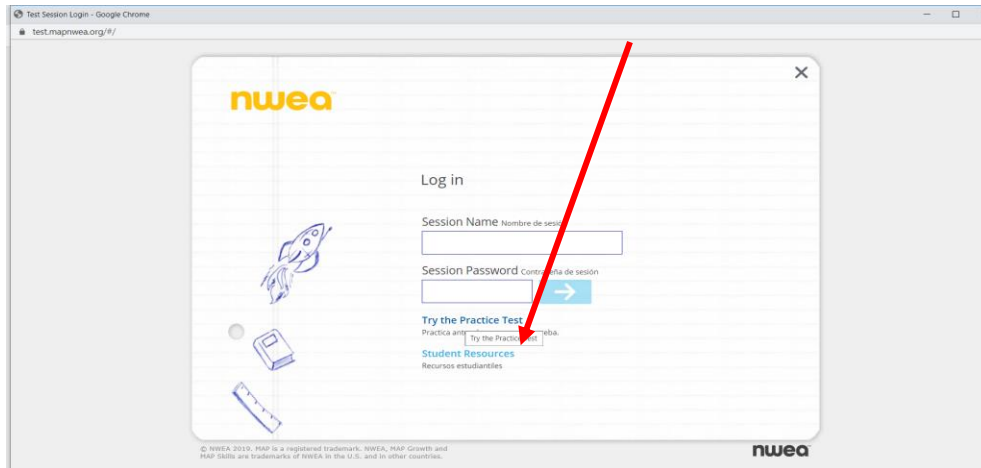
Test Session Login - Google Chrome

test.mapnwea.org/#/

nwea

Log in

Session Name Nombre de sesi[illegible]

Session Password Contra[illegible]ña de sesión

Try the Practice Test

Practica ant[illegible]eba.

Try the Practice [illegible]est

Student Resources

Recursos estudiantiles

© NWEA 2019. MAP is a registered trademark. NWEA, MAP Growth and MAP Skills are trademarks of NWEA in the U.S. and in other countries.

nwea